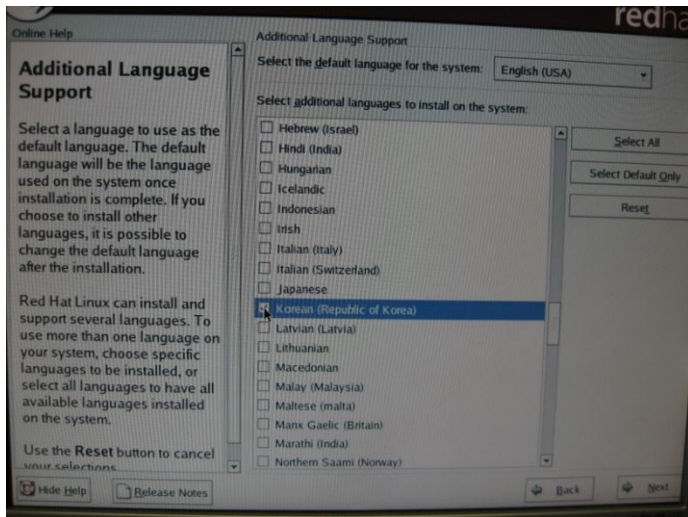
redha

Online Help

Additional Language Support

Select a language to use as the default language. The default language will be the language used on the system once installation is complete. If you choose to install other languages, it is possible to change the default language after the installation.

Red Hat Linux can install and support several languages. To use more than one language on your system, choose specific languages to be installed, or select all languages to have all available languages installed on the system.

Use the Reset button to cancel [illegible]

Additional Language Support

Select the default language for the system: English (USA)

Select additional languages to install on the system:

Hebrew (Israel)
Hindi (India)
Hungarian
Icelandic
Indonesian
Irish
Italian (Italy)
Italian (Switzerland)
Japanese
Korean (Republic of Korea)
Latvian (Latvia)
Lithuanian
Macedonian
Malay (Malaysia)
Maltese (malta)
Manx Gaelic (Britain)
Marathi (India)
Northern Saami (Norway)

Select All
Select Default Only
Reset

Hide Help
Release Notes
Back
Next